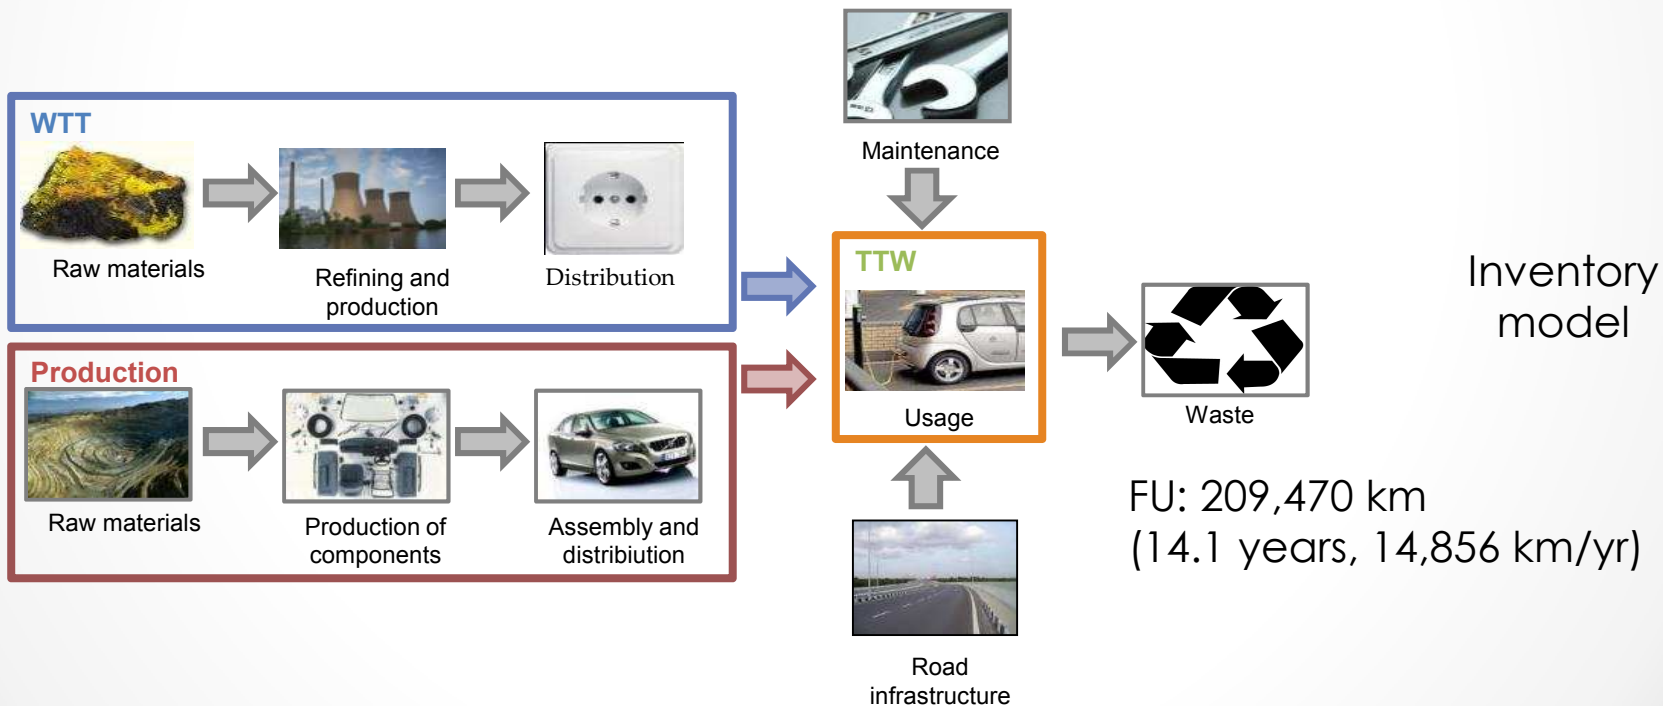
WTT

Raw materials

Refining and production

Distribution

Production

Raw materials

Production of components

Assembly and distribiution

Maintenance

TTW

Usage

Road infrastructure

Waste

Inventory model

FU: 209,470 km
(14.1 years, 14,856 km/yr)